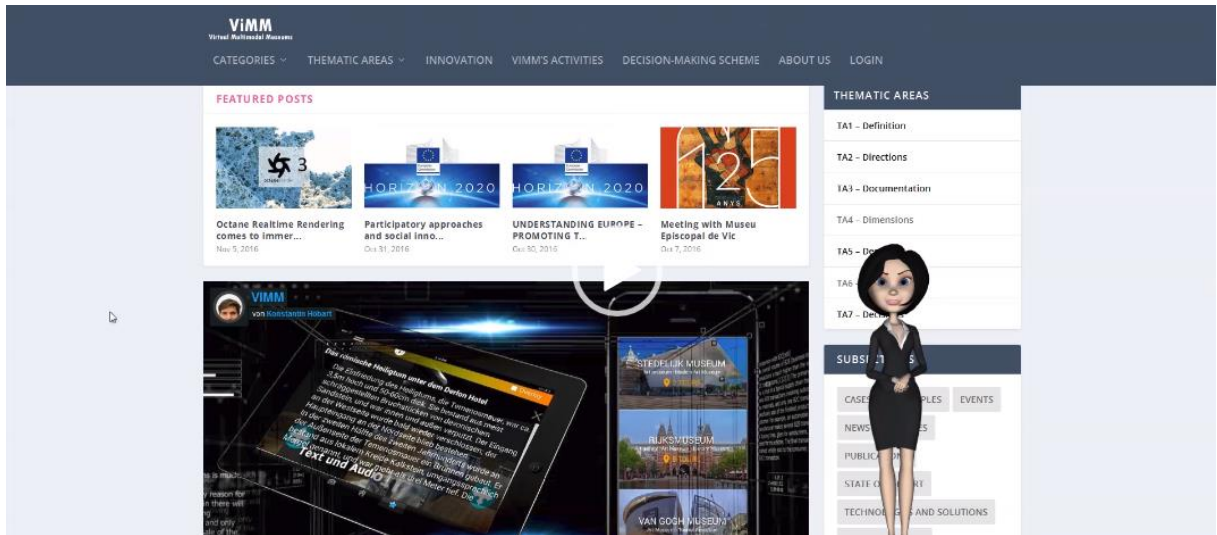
ViMM
Virtual Multimodal Museums

CATEGORIES THEMATIC AREAS INNOVATION VIMM'S ACTIVITIES DECISION-MAKING SCHEME ABOUT US LOGIN

FEATURED POSTS

3

HORIZ N 2020

HORIZ N 2020

12
ANYS

Octane Realtime Rendering comes to immer...
Nov 5, 2016

Participatory approaches and social inno...
Oct 31, 2016

UNDERSTANDING EUROPE – PROMOTING T...
Oct 30, 2016

Meeting with Museu Episcopal de Vic
Oct 7, 2016

ViMM
von Konstantin Hobart

Das römische Heiligtum unter dem Dorint Hotel

Text und Audio

STEDELIJK MUSEUM

RIJKSMUSEUM

VAN GOGH MUSEUM

THEMATIC AREAS

TA1 – Definition

TA2 – Directions

TA3 – Documentation

TA4 – Dimensions

TA5 – De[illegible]

TA6 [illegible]

TA7 – Deci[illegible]

SUBS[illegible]

CASE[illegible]PLES

EVENTS

NEWS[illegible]ES

PUBLICA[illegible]

STATE O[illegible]RT

TECHNO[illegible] AND SOLUTIONS